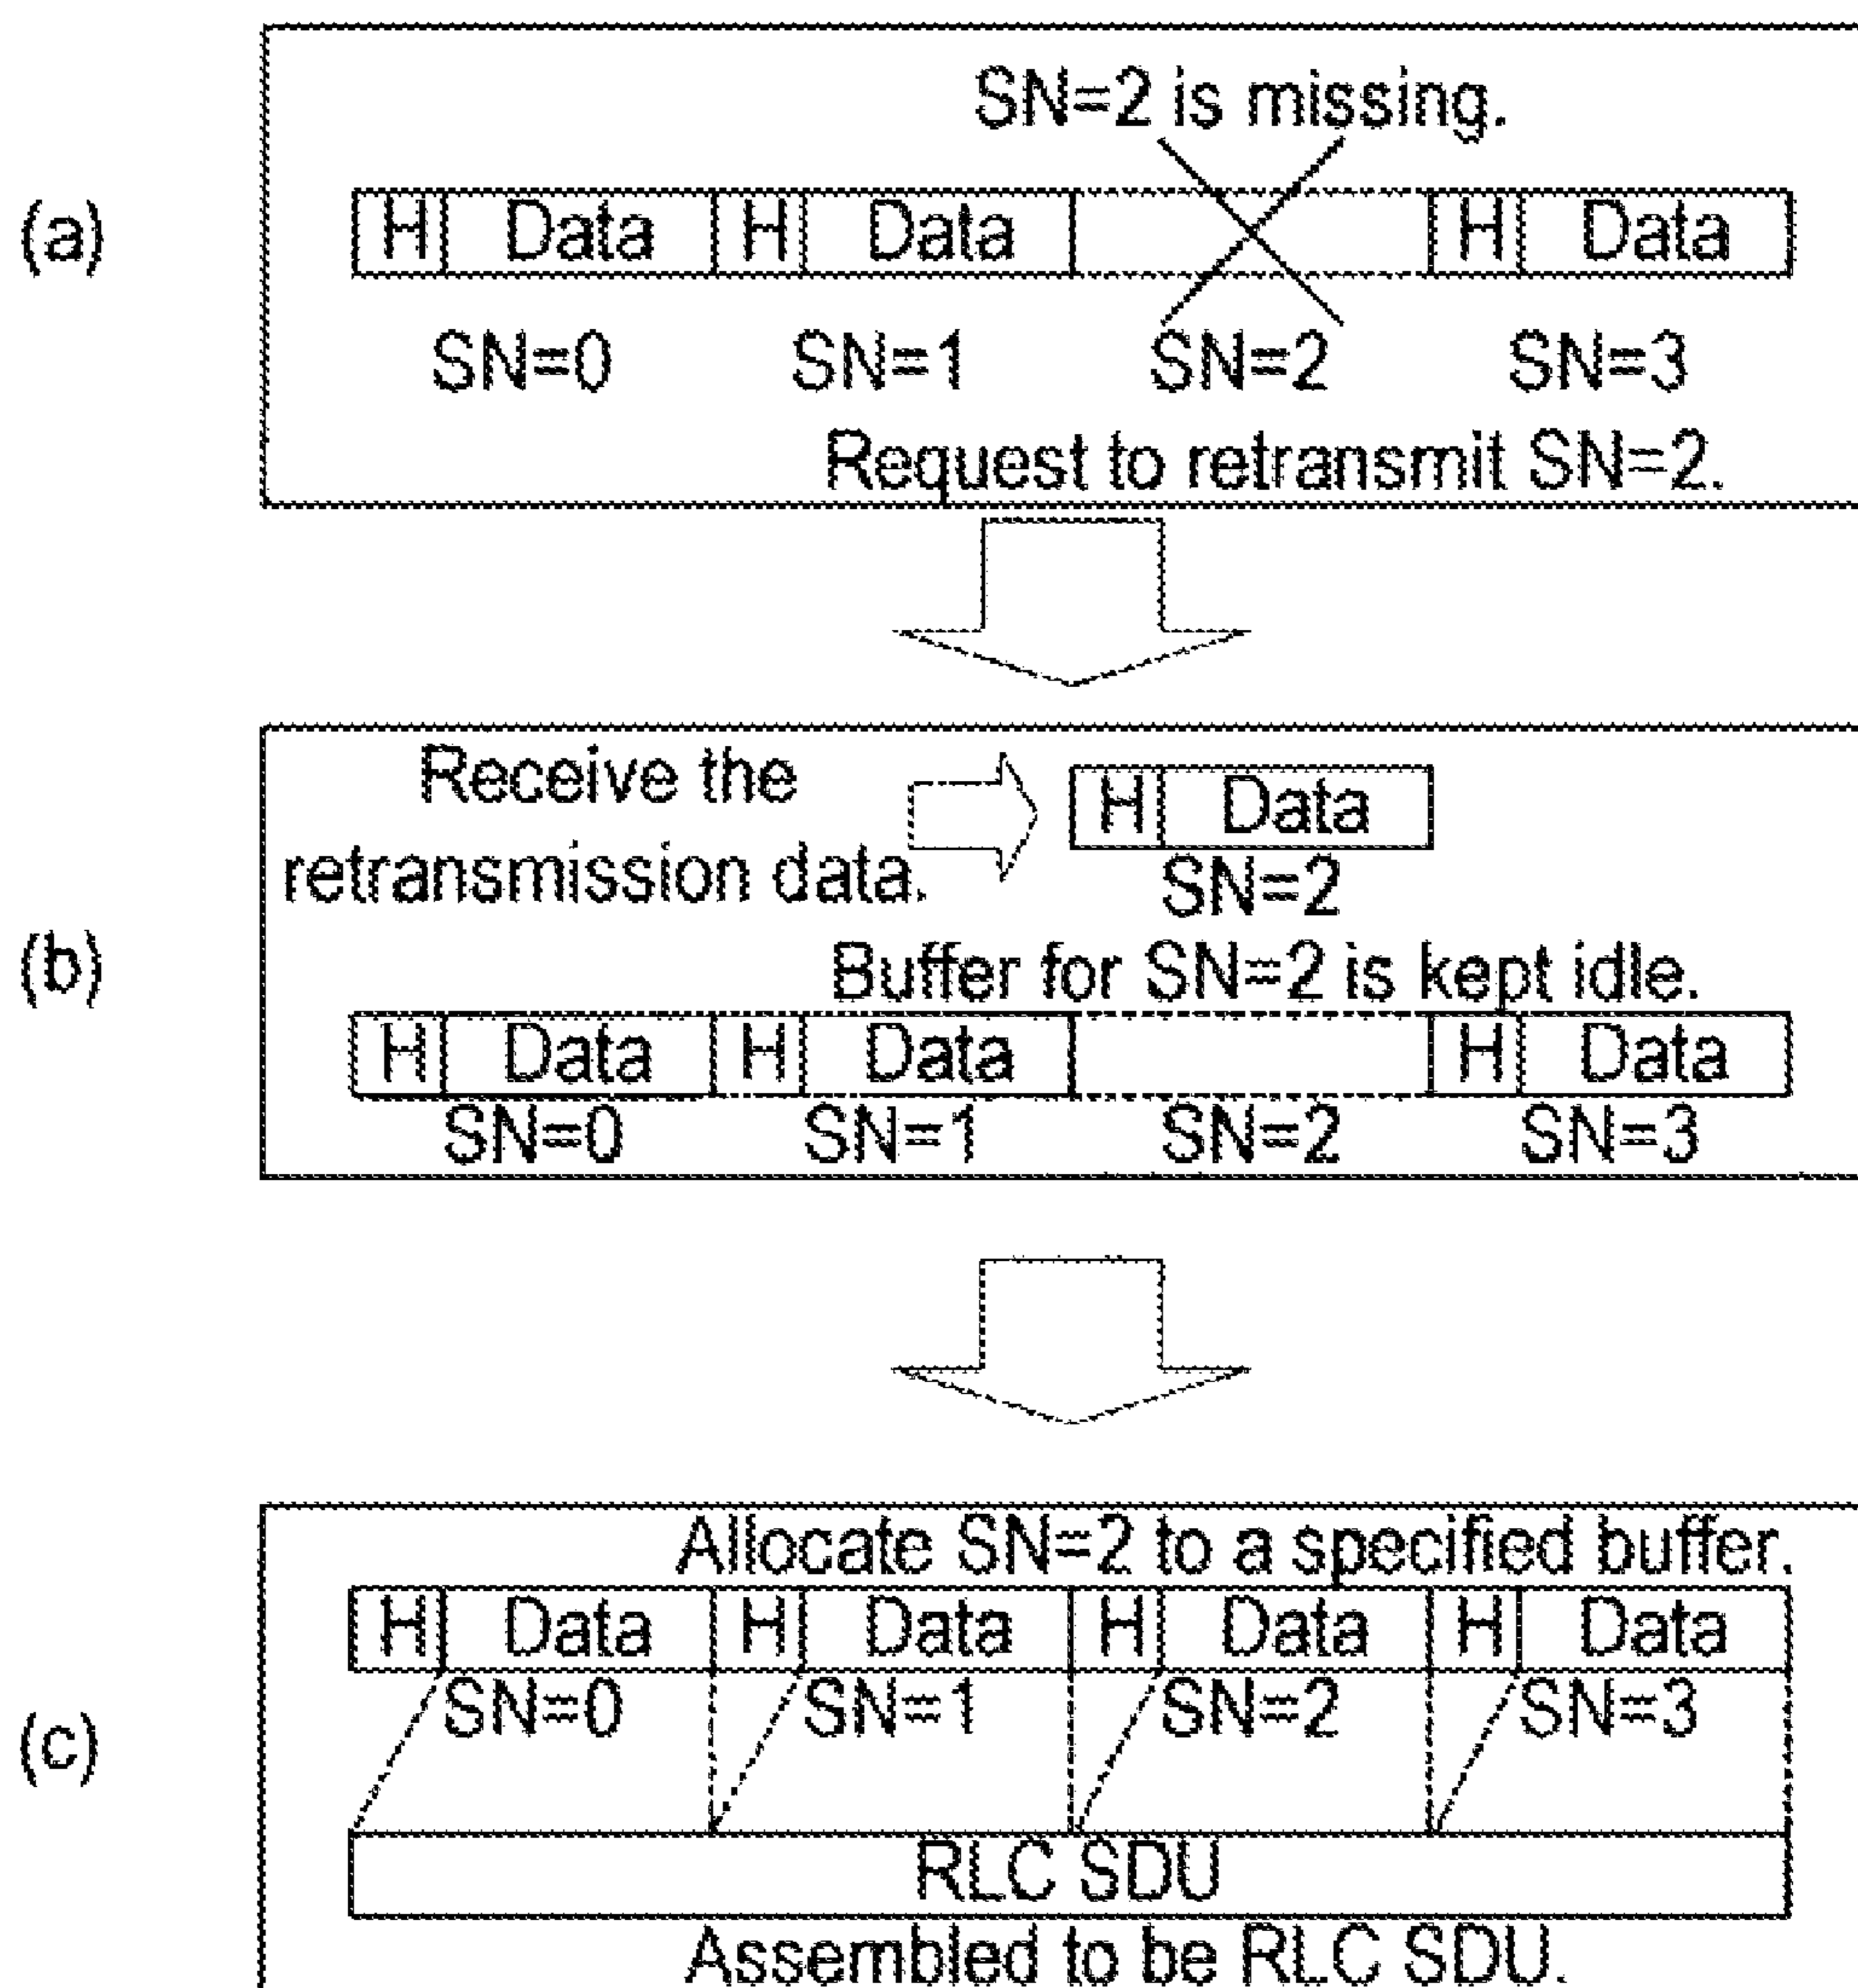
(a)

SN=2 is missing.

H Data H Data H Data

SN=0 SN=1 SN=2 SN=3

Request to retransmit SN=2.

(b)

Receive the retransmission data.

H Data

SN=2

Buffer for SN=2 is kept idle.

H Data H Data H Data

SN=0 SN=1 SN=2 SN=3

(c)

Allocate SN=2 to a specified buffer.

H Data H Data H Data H Data

SN=0 SN=1 SN=2 SN=3

RLC SDU

Assembled to be RLC SDU.